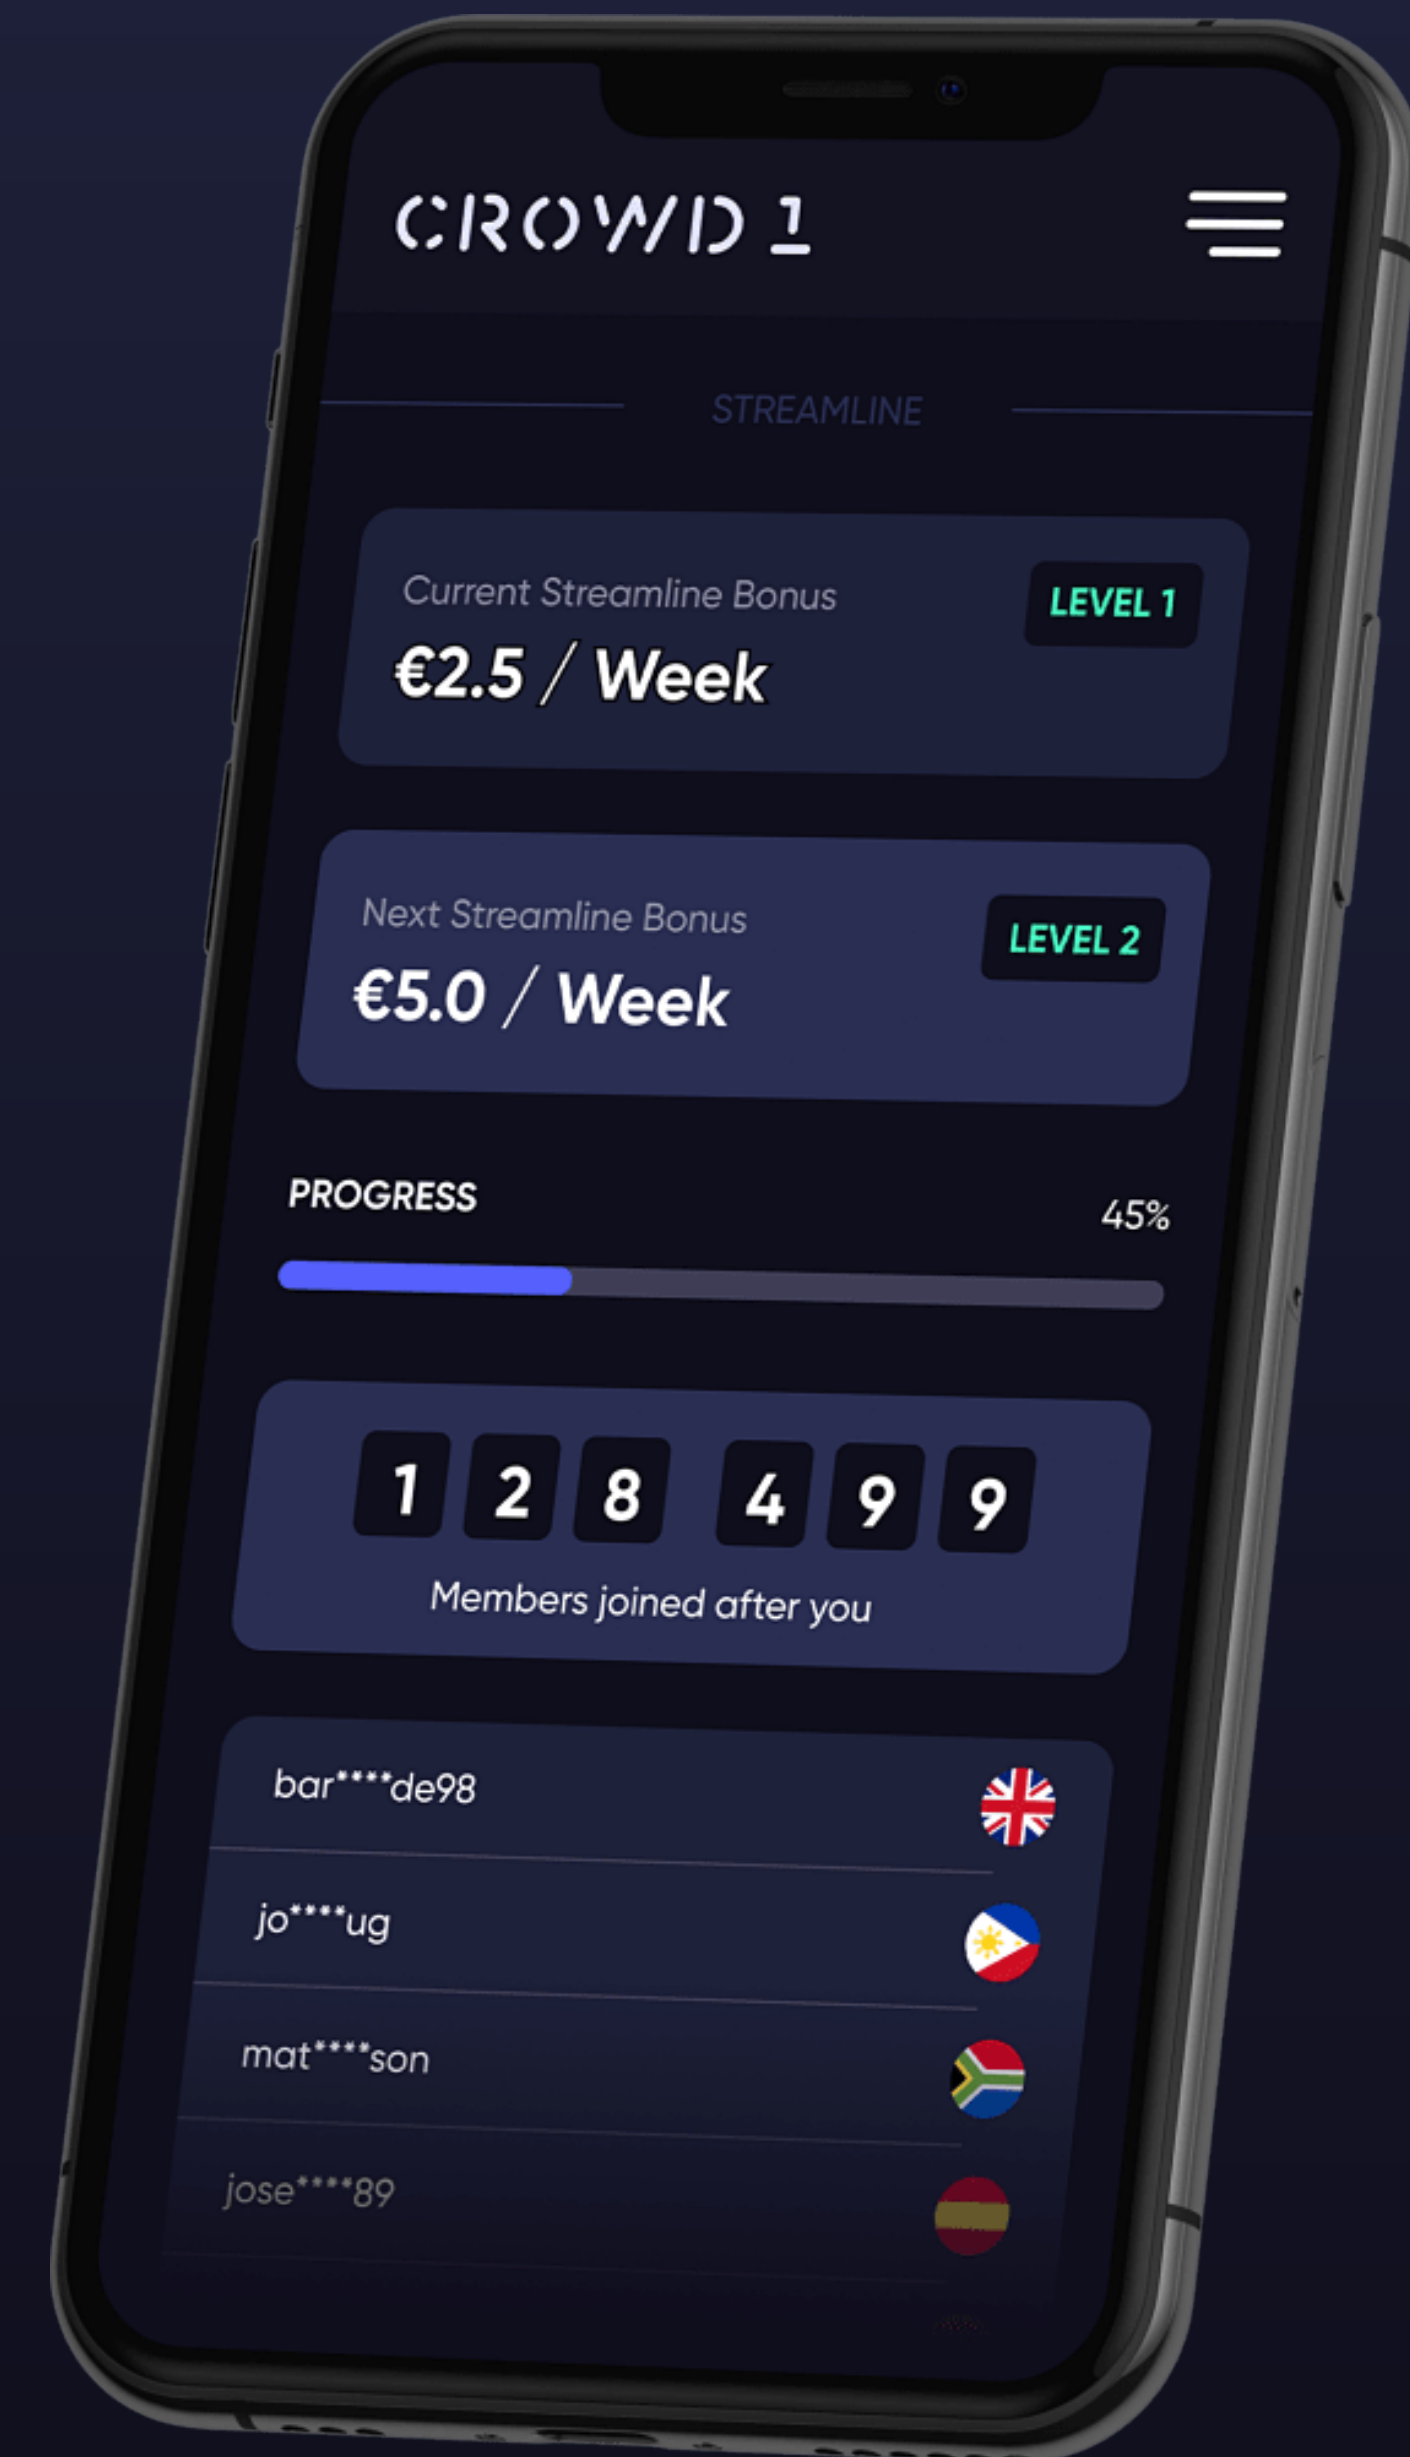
CROWD 1

STREAMLINE

Current Streamline Bonus
LEVEL 1
€2.5 / Week

Next Streamline Bonus
LEVEL 2
€5.0 / Week

PROGRESS
45%

1 2 8 4 9 9
Members joined after you

bar****de98
jo****ug
mat****son
jose****89